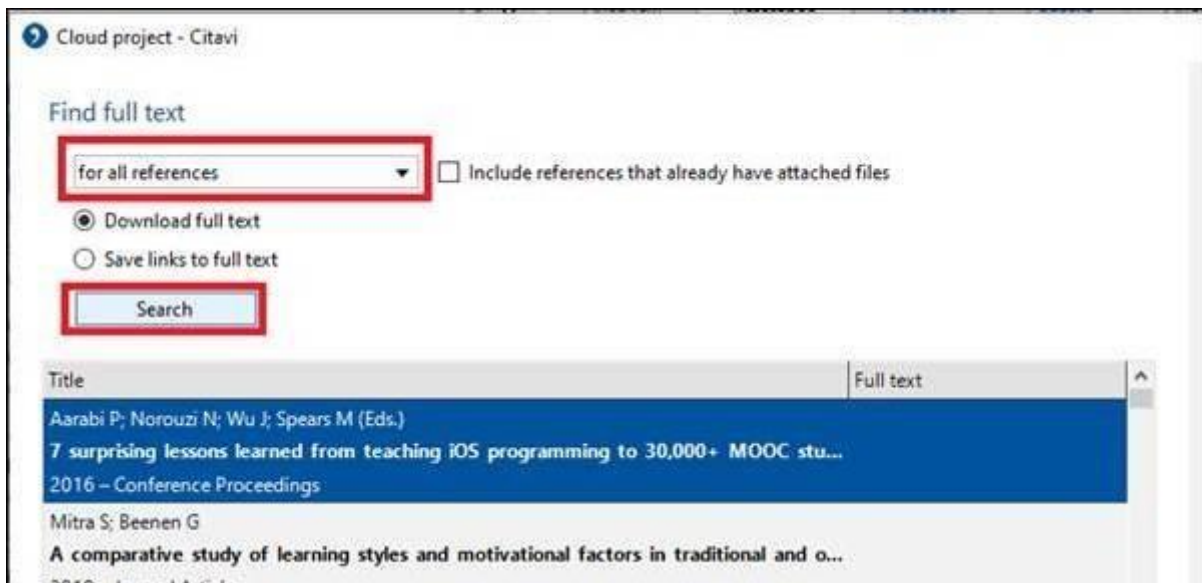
Cloud project - Citavi

Find full text

for all references

Include references that already have attached files

Download full text

Save links to full text

Search

| Title | Full text |
|---|---|
| Aarabi P; Norouzi N; Wu J; Spears M (Eds.) **7 surprising lessons learned from teaching iOS programming to 30,000+ MOOC stu...** 2016 – Conference Proceedings | |
| Mitra S; Beenen G **A comparative study of learning styles and motivational factors in traditional and o...** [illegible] | |